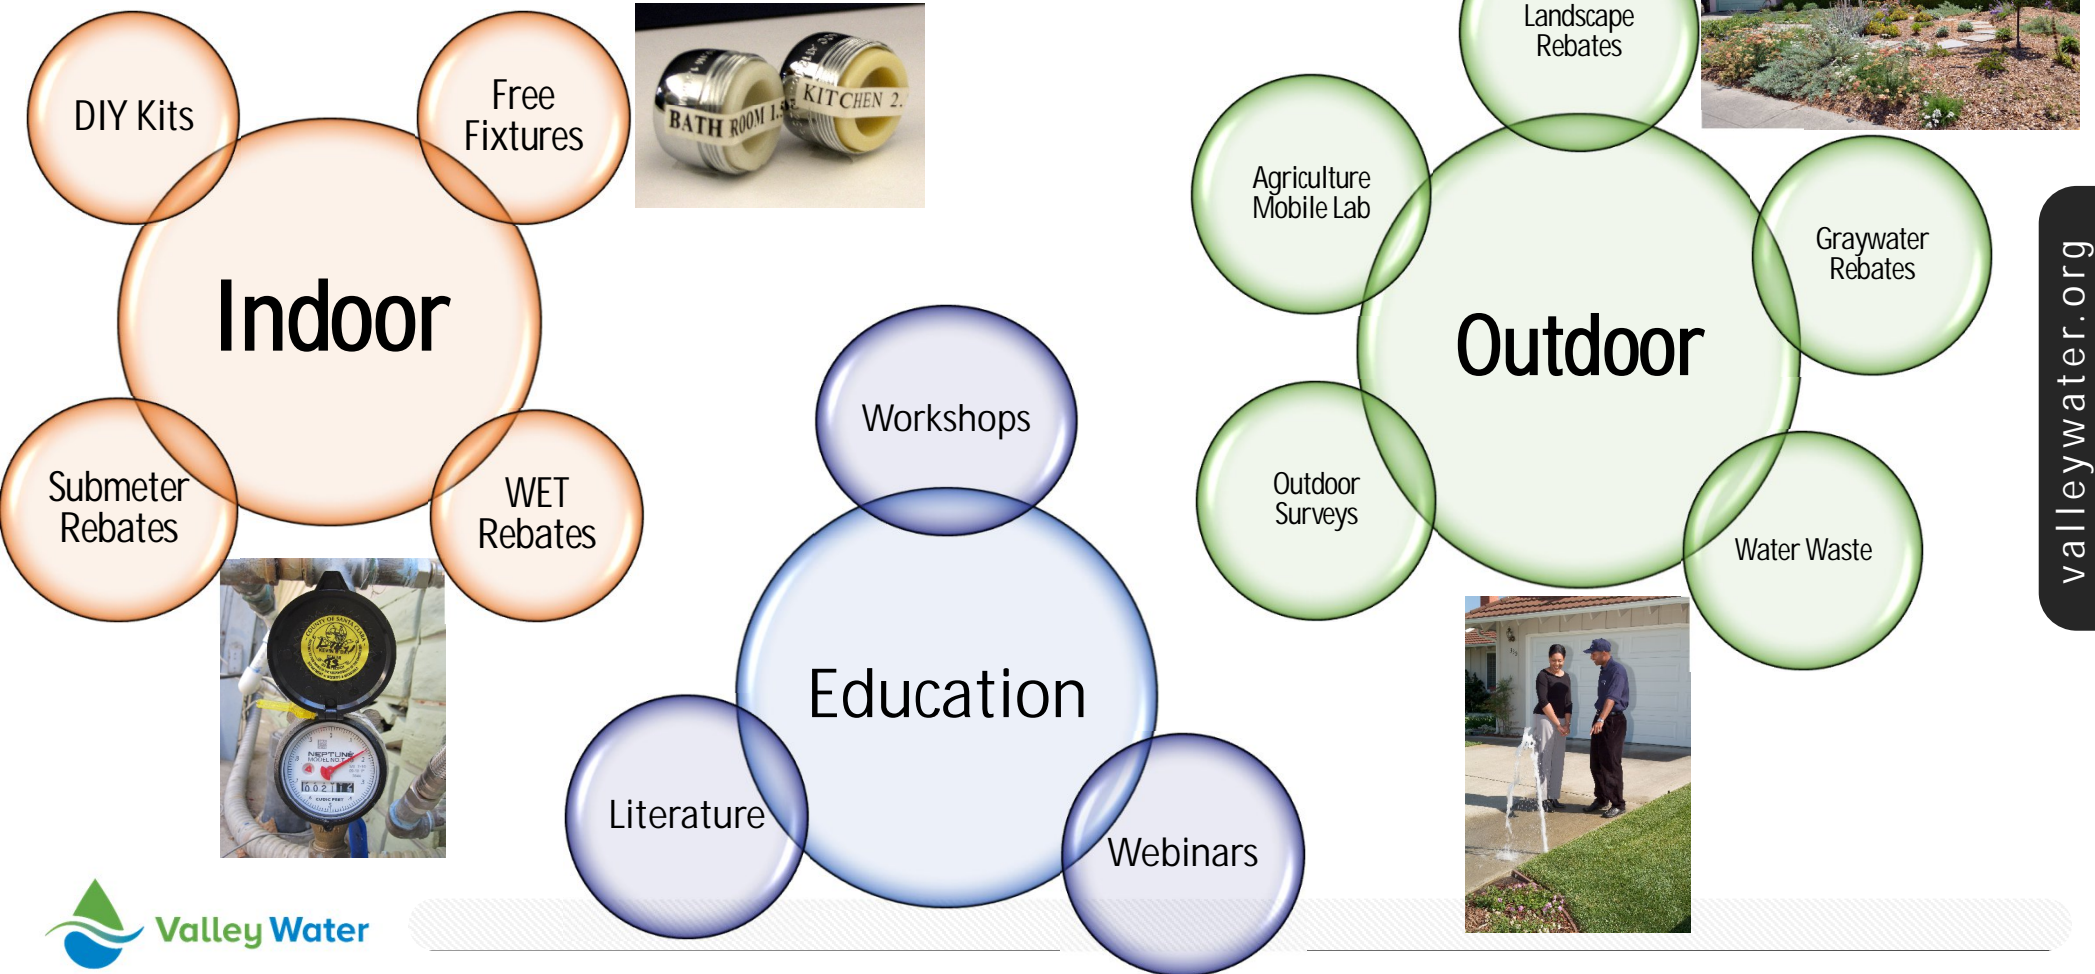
DIY Kits

Free Fixtures

BATH ROOM 1.5

KITCHEN 2.

Indoor

Submeter Rebates

WET Rebates

Workshops

Education

Literature

Webinars

Landscape Rebates

Agriculture Mobile Lab

Outdoor

Graywater Rebates

Outdoor Surveys

Water Waste

valleywater.org

Valley Water